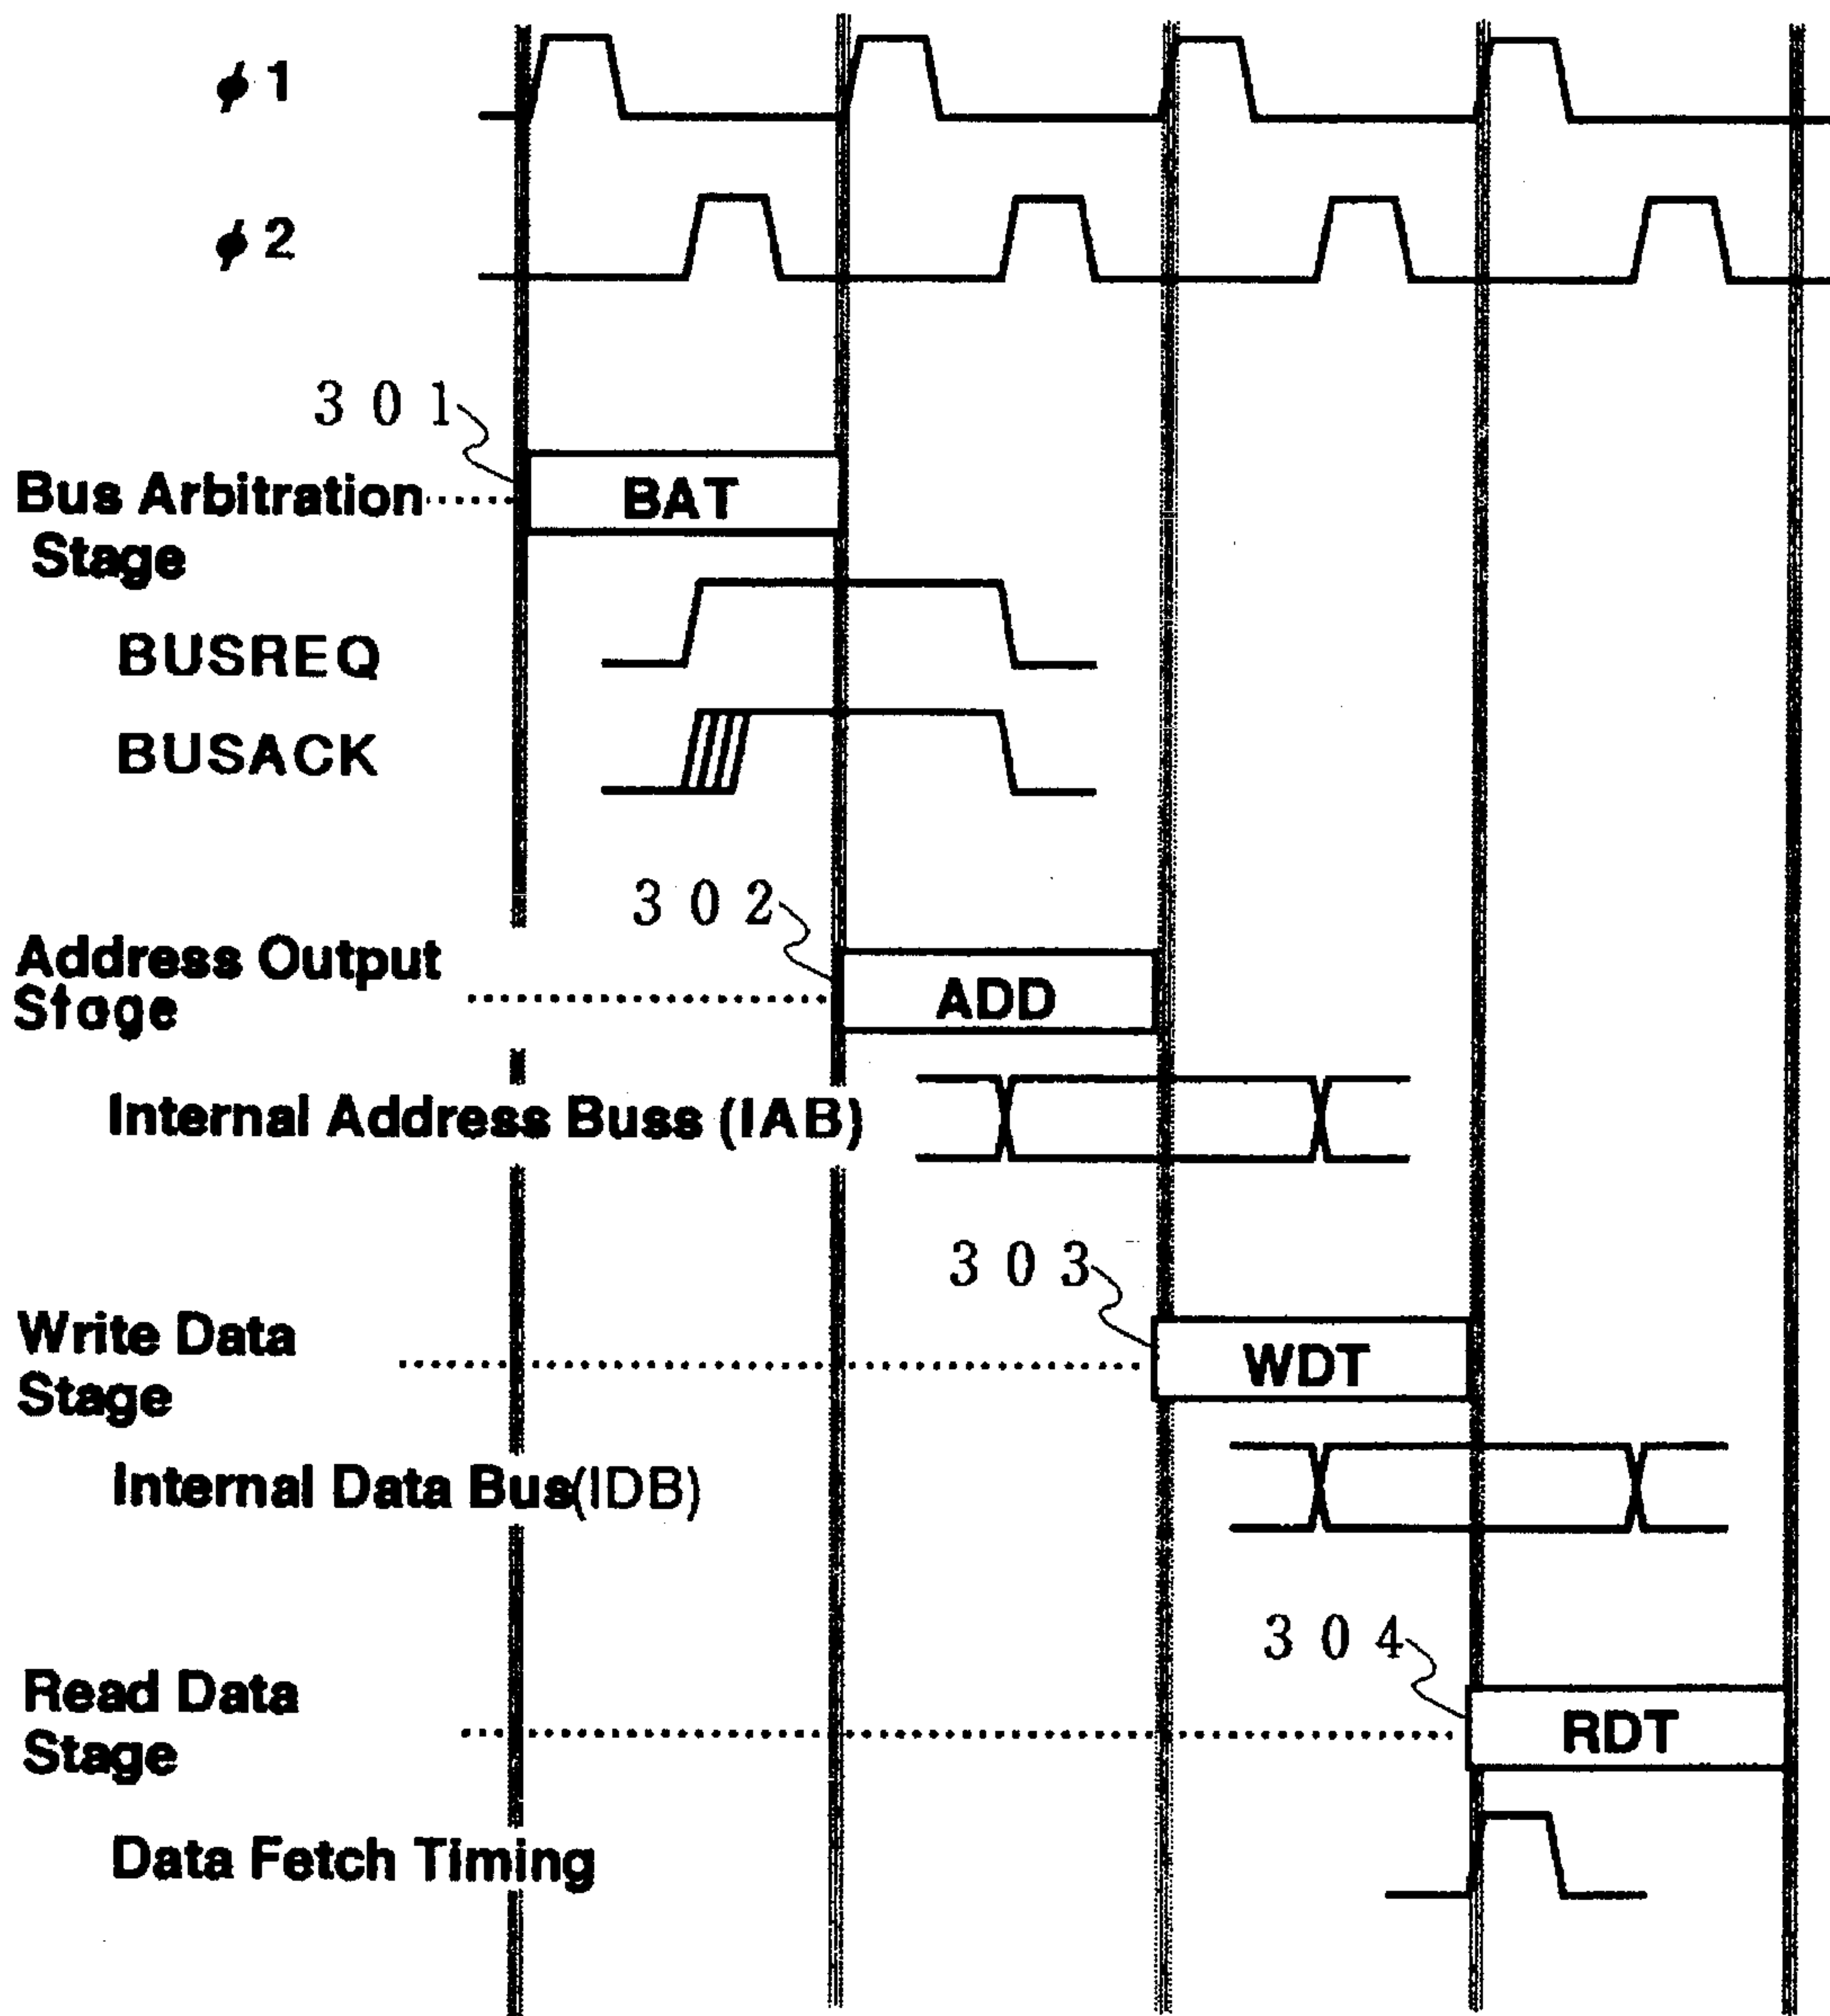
$\phi 1$

$\phi 2$

301

Bus Arbitration Stage

BAT

BUSREQ

BUSACK

302

Address Output Stage

ADD

Internal Address Buss (IAB)

303

Write Data Stage

WDT

Internal Data Bus(IDB)

304

Read Data Stage

RDT

Data Fetch Timing